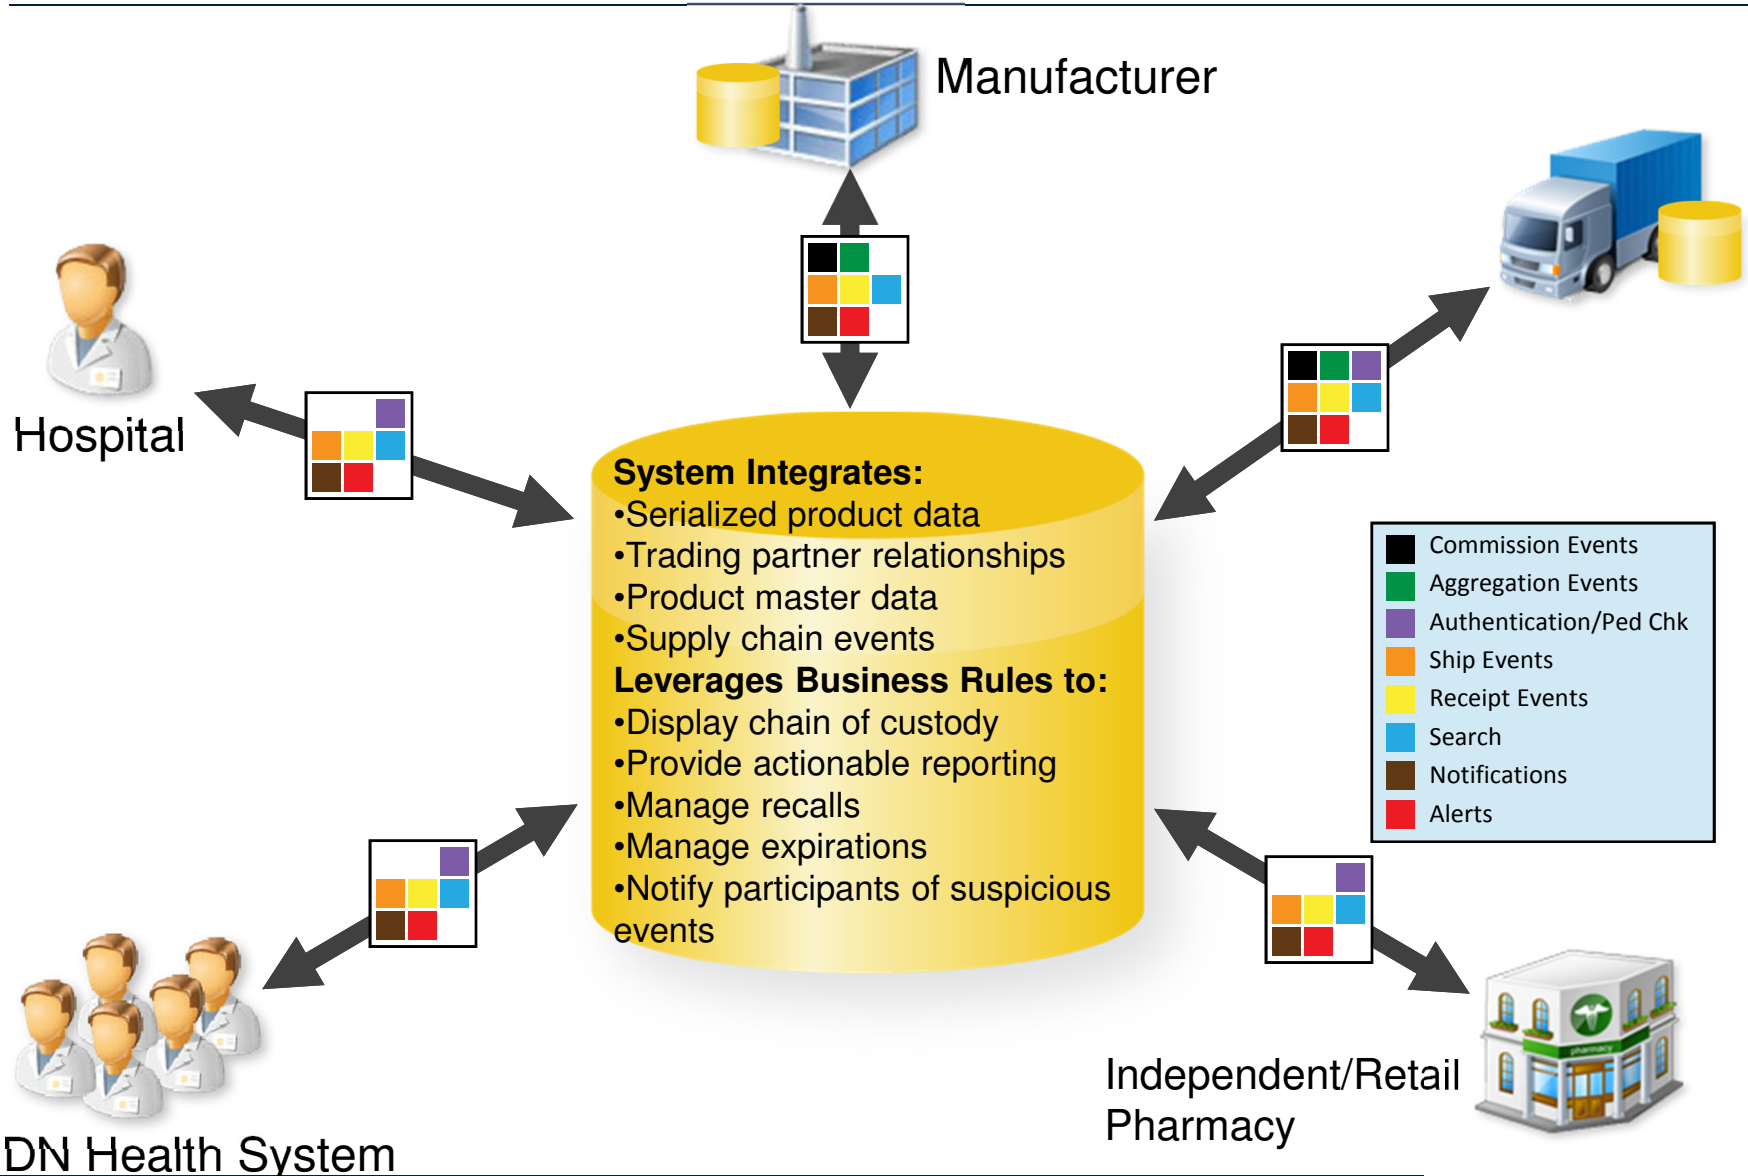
Manufacturer

Hospital

System Integrates:
•Serialized product data
•Trading partner relationships
•Product master data
•Supply chain events
Leverages Business Rules to:
•Display chain of custody
•Provide actionable reporting
•Manage recalls
•Manage expirations
•Notify participants of suspicious events

Commission Events
Aggregation Events
Authentication/Ped Chk
Ship Events
Receipt Events
Search
Notifications
Alerts

DN Health System

Independent/Retail Pharmacy